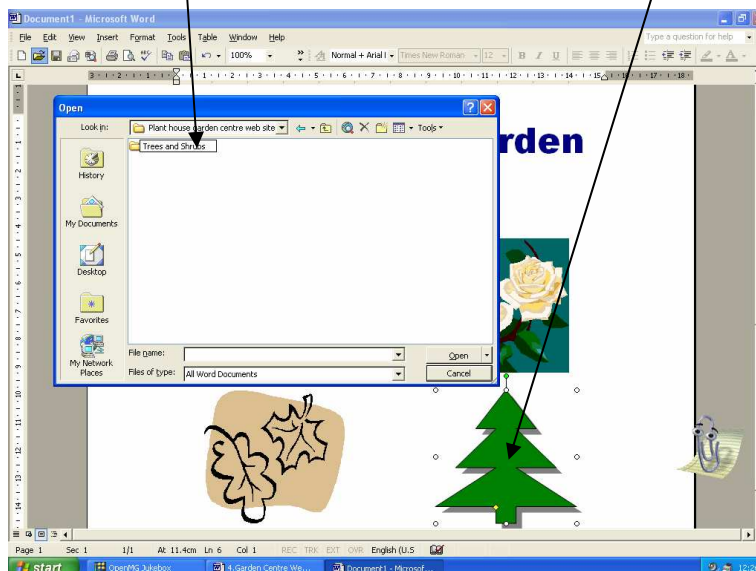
Document1 - Microsoft Word

File Edit View Insert Format Tools Table Window Help

Type a question for help

100%

Normal + Arial I

Times New Roman

12

B I U

Open

Look in: Plant house garden centre web site

Trees and Shrubs

History

My Documents

Desktop

Favorites

My Network Places

File name:

Files of type: All Word Documents

Open

Cancel

Tools

rden

Page 1 Sec 1 1/1 At 11.4cm Ln 6 Col 1 REC TRK EXT OVR English (U.S

start

OpenMG Jukebox

4.Garden Centre We...

Document1 - Microsof...

12:2